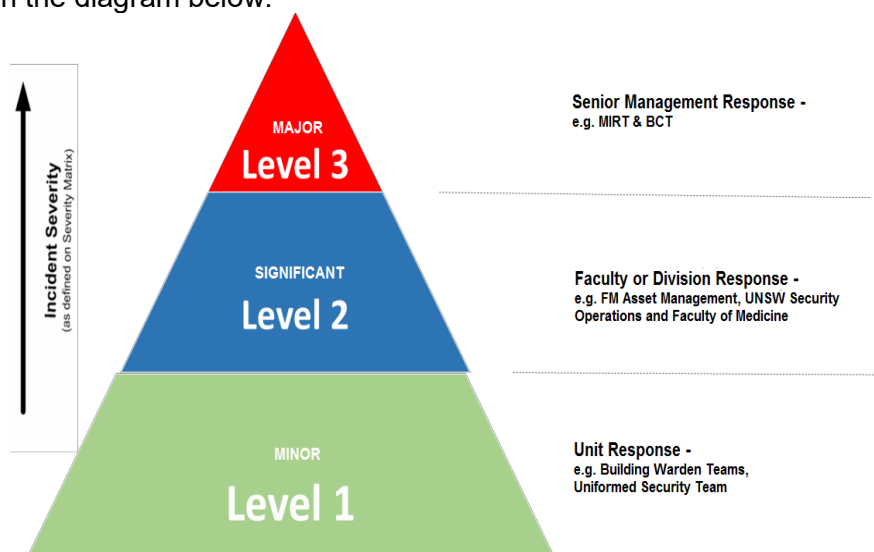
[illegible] the diagram below.

Incident Severity
(as defined on Severity Matrix)

MAJOR
Level 3

SIGNIFICANT
Level 2

MINOR
Level 1

Senior Management Response -
e.g. MIRT & BCT

Faculty or Division Response -
e.g. FM Asset Management, UNSW Security Operations and Faculty of Medicine

Unit Response -
e.g. Building Warden Teams, Uniformed Security Team